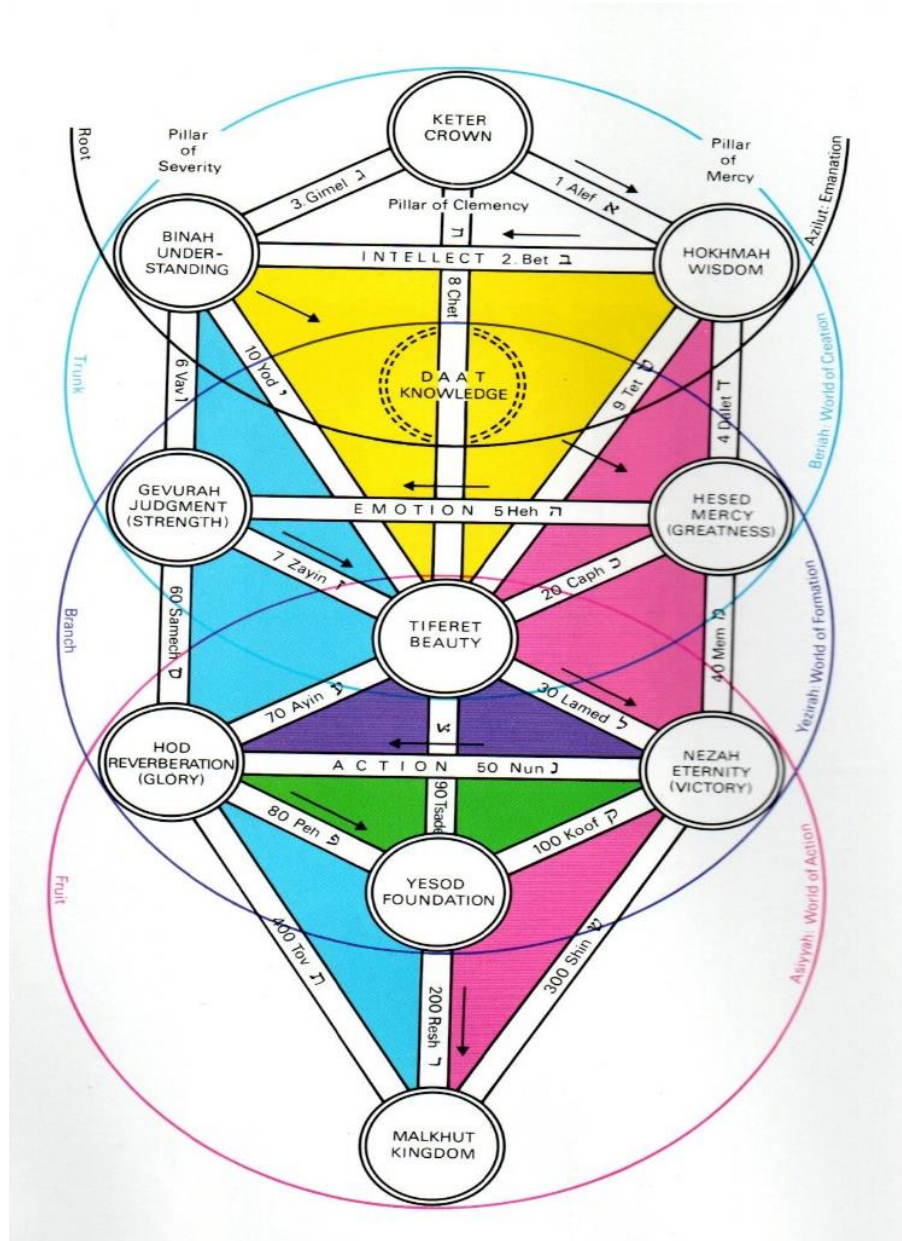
Root

Pillar of Severity

KETER CROWN

Pillar of Mercy

Azilut: Emanation

3 Gimel ג

1 Alef א

Pillar of Clemency

ח

BINAH UNDER-STANDING

INTELLECT 2 Bet ב

HOKHMAH WISDOM

8 Chet

Trunk

6 Vav ו

10 Yod י

DAAT KNOWLEDGE

9 Tet ט

4 Dalet ד

Beriah: World of Creation

GEVURAH JUDGMENT (STRENGTH)

EMOTION 5 Heh ה

HESED MERCY (GREATNESS)

7 Zayin ז

20 Caph כ

Branch

60 Samech ס

TIFERET BEAUTY

40 Mem מ

Yezirah: World of Formation

70 Ayin ע

30 Lamed ל

צ

HOD REVERBERATION (GLORY)

ACTION 50 Nun נ

NEZAH ETERNITY (VICTORY)

80 Peh פ

90 Tsade

100 Koof ק

Fruit

YESOD FOUNDATION

400 Tov ת

300 Shin ש

Asiyyah: World of Action

200 Resh ר

MALKHUT KINGDOM